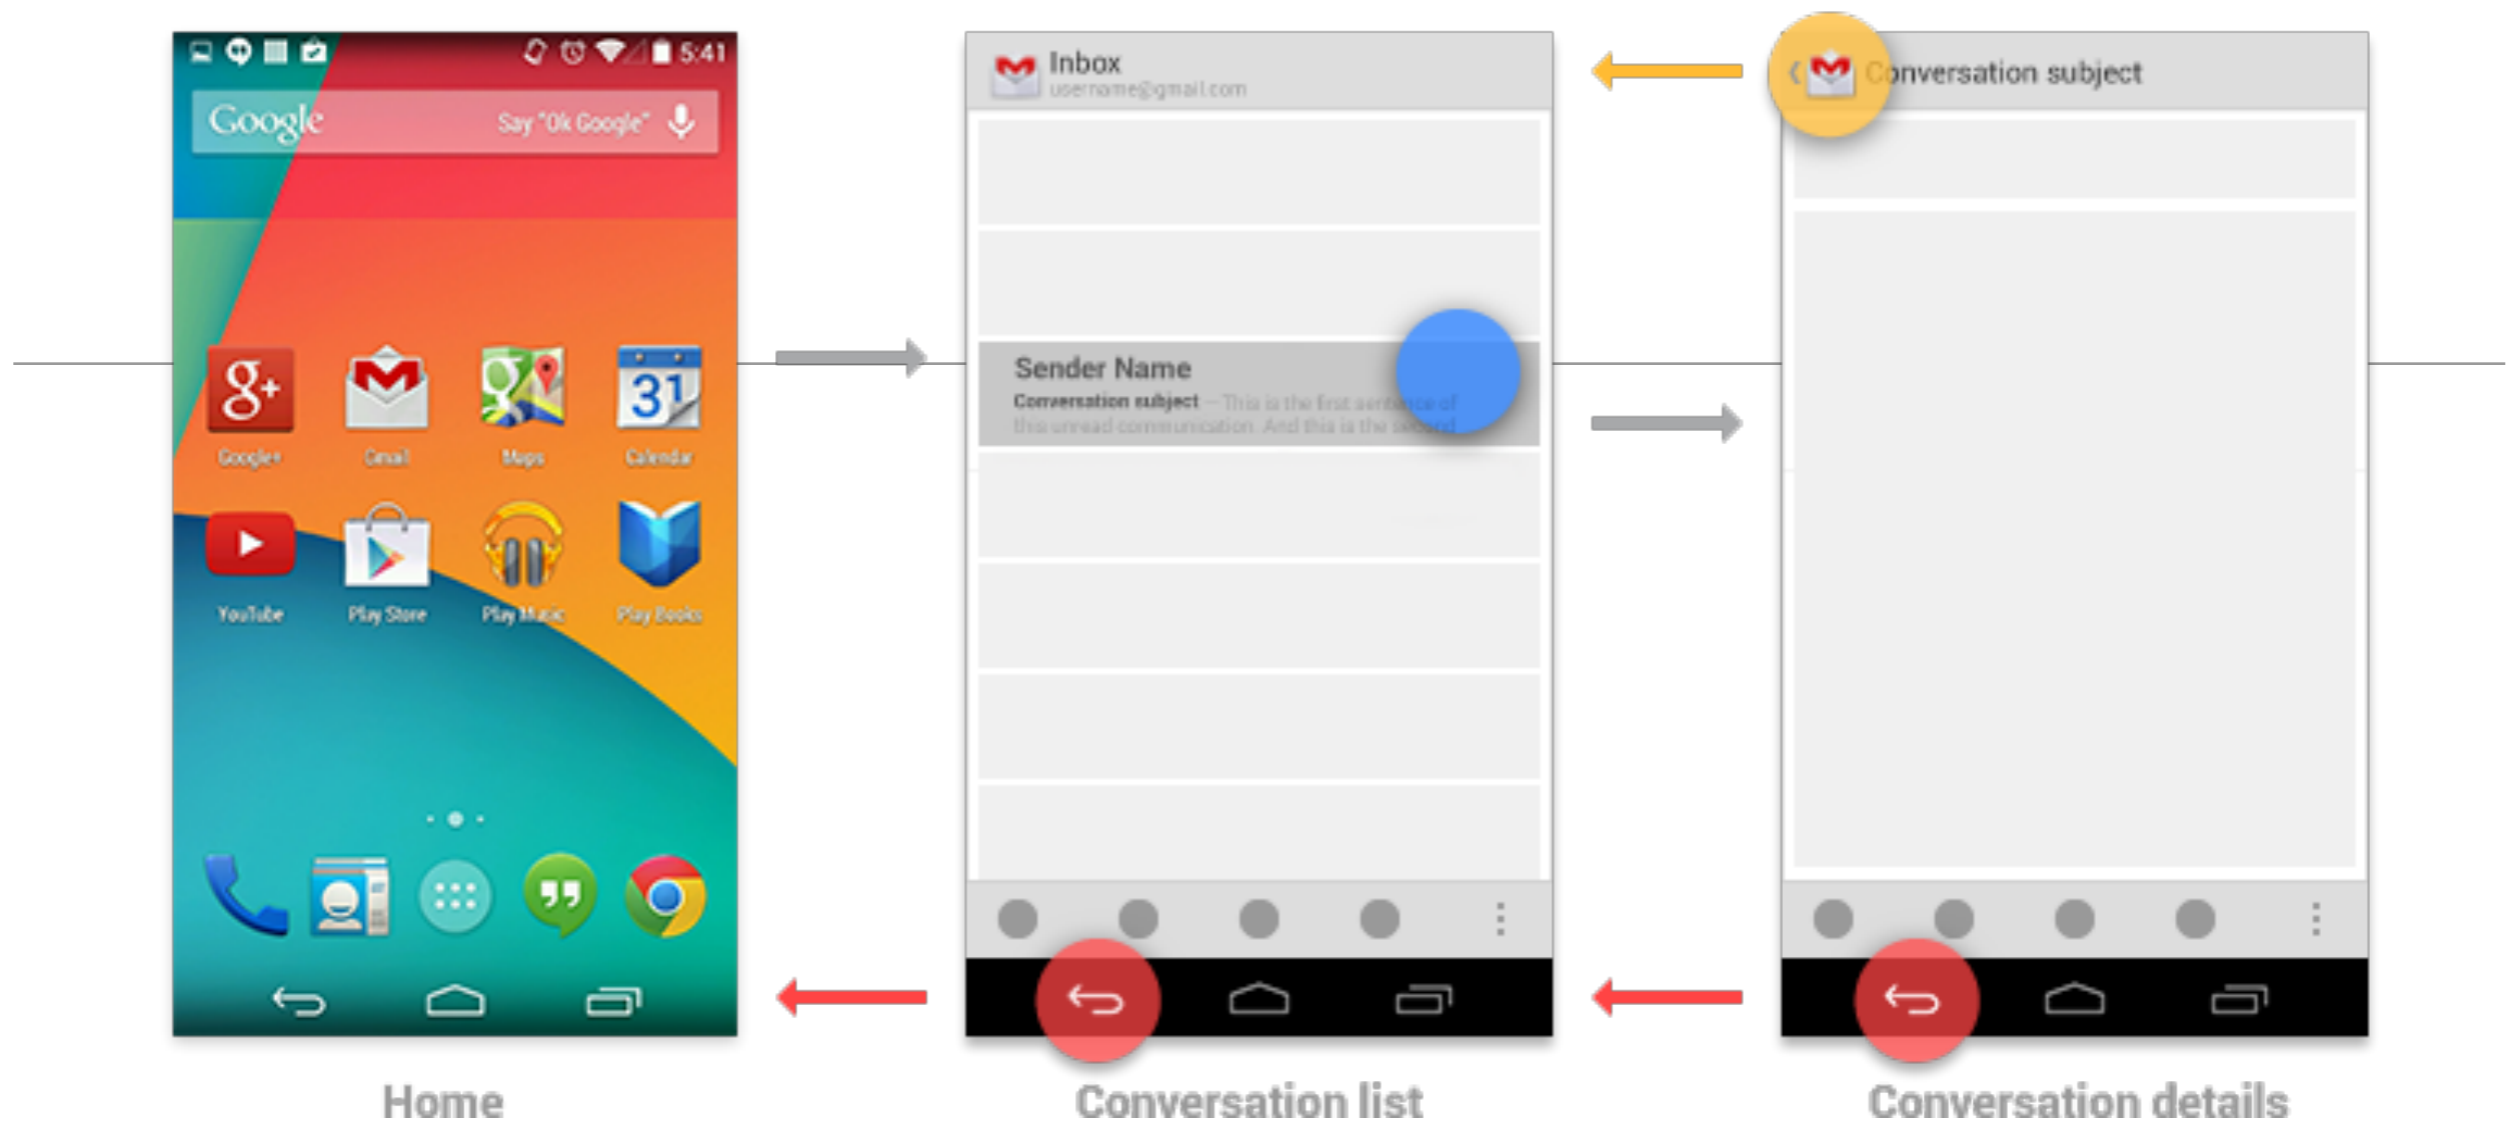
5:41

Google Say "Ok Google"

31

Google+ Gmail Maps Calendar

YouTube Play Store Play Music Play Books

Inbox
username@gmail.com

Sender Name
Conversation subject — This is the first sentence of this unread communication. And this is the second

Conversation subject

Home

Conversation list

Conversation details